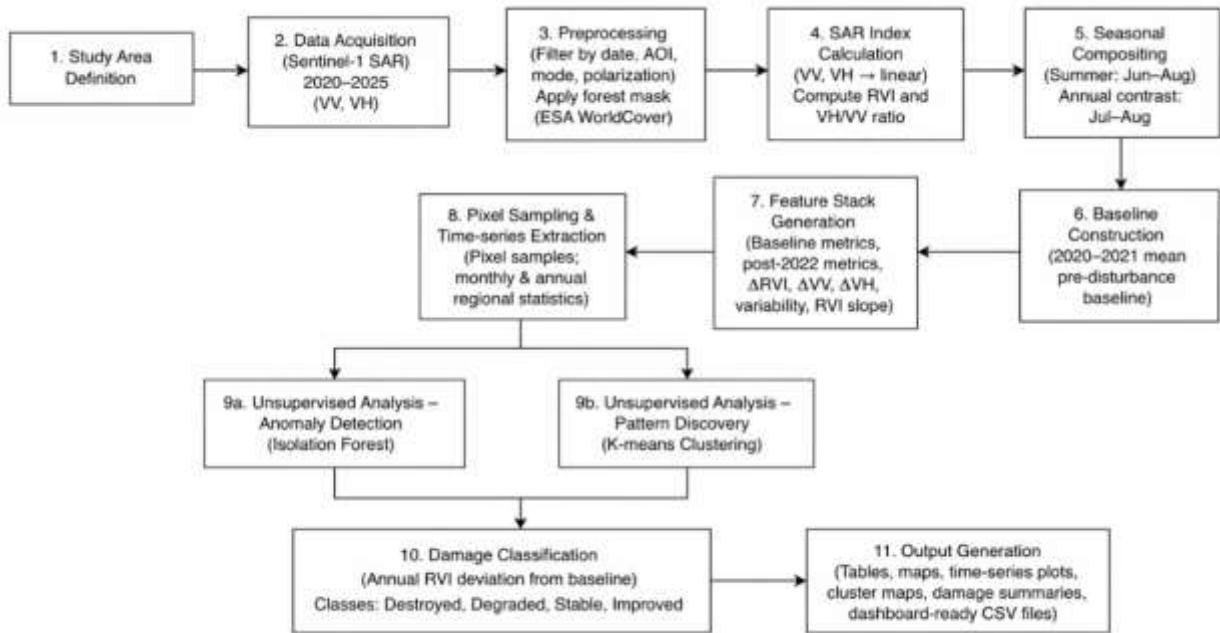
1. Study Area Definition

2. Data Acquisition (Sentinel-1 SAR) 2020–2025 (VV, VH)

3. Preprocessing (Filter by date, AOI, mode, polarization) Apply forest mask (ESA WorldCover)

4. SAR Index Calculation (VV, VH → linear) Compute RVI and VH/VV ratio

5. Seasonal Compositing (Summer: Jun–Aug) Annual contrast: Jul–Aug

6. Baseline Construction (2020–2021 mean pre-disturbance baseline)

7. Feature Stack Generation (Baseline metrics, post-2022 metrics, ΔRVI, ΔVV, ΔVH, variability, RVI slope)

8. Pixel Sampling & Time-series Extraction (Pixel samples; monthly & annual regional statistics)

9a. Unsupervised Analysis – Anomaly Detection (Isolation Forest)

9b. Unsupervised Analysis – Pattern Discovery (K-means Clustering)

10. Damage Classification (Annual RVI deviation from baseline) Classes: Destroyed, Degraded, Stable, Improved

11. Output Generation (Tables, maps, time-series plots, cluster maps, damage summaries, dashboard-ready CSV files)